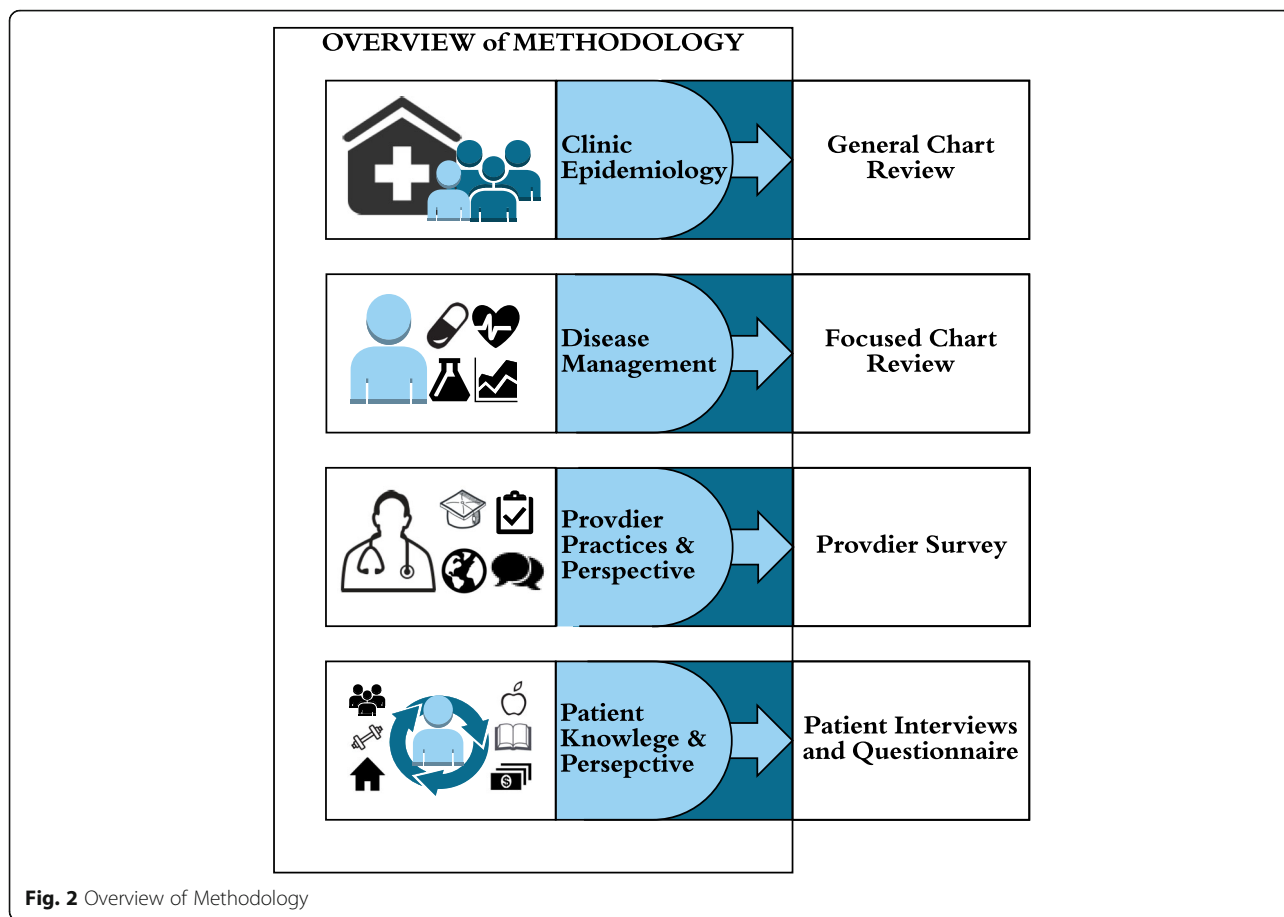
OVERVIEW of METHODOLOGY

Clinic Epidemiology

General Chart Review

Disease Management

Focused Chart Review

Provdier Practices & Perspective

Provdier Survey

Patient Knowlege & Persepctive

Patient Interviews and Questionnaire

**Fig. 2** Overview of Methodology